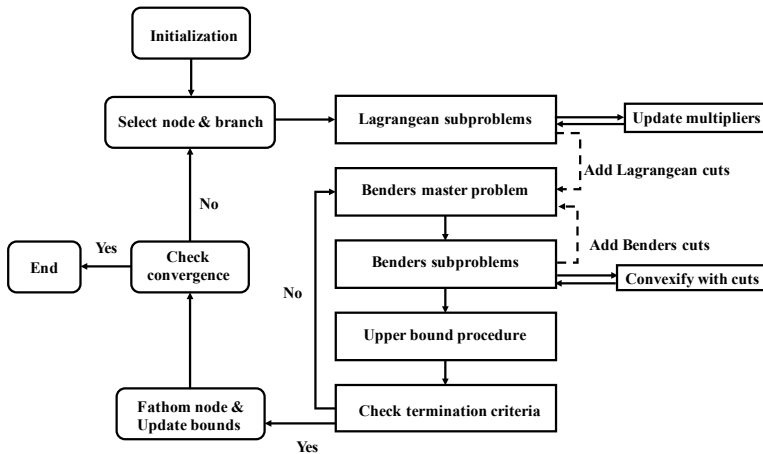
Initialization

Select node & branch

Lagrangean subproblems

Update multipliers

Add Lagrangean cuts

Benders master problem

No

Add Benders cuts

Yes

End

Check convergence

Benders subproblems

Convexify with cuts

No

Upper bound procedure

Fathom node & Update bounds

Check termination criteria

Yes